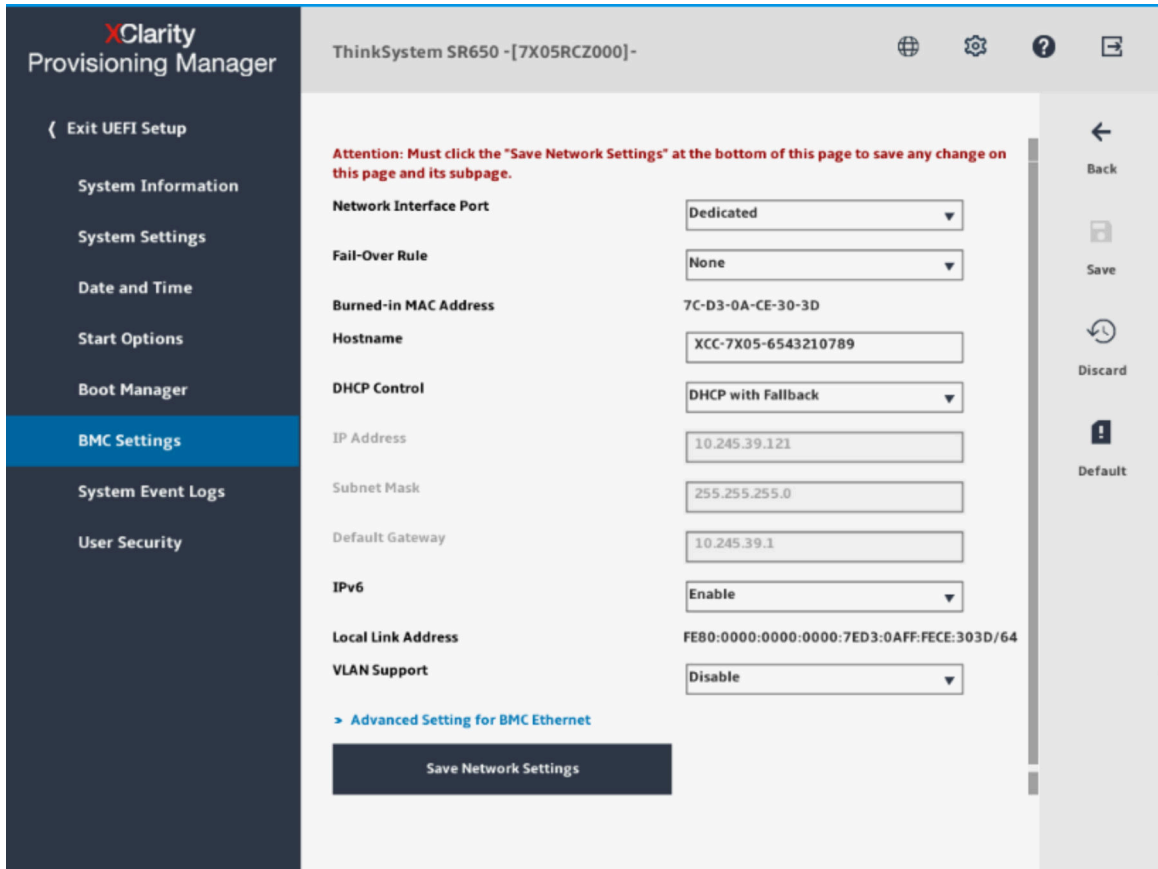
XClarity
Provisioning Manager

ThinkSystem SR650 -[7X05RCZ000]-

❮ Exit UEFI Setup

System Information

System Settings

Date and Time

Start Options

Boot Manager

BMC Settings

System Event Logs

User Security

Attention: Must click the "Save Network Settings" at the bottom of this page to save any change on this page and its subpage.

| | |
|---|---|
| Network Interface Port | Dedicated |
| Fail-Over Rule | None |
| Burned-in MAC Address | 7C-D3-0A-CE-30-3D |
| Hostname | XCC-7X05-6543210789 |
| DHCP Control | DHCP with Fallback |
| IP Address | 10.245.39.121 |
| Subnet Mask | 255.255.255.0 |
| Default Gateway | 10.245.39.1 |
| IPv6 | Enable |
| Local Link Address | FE80:0000:0000:0000:7ED3:0AFF:FECE:303D/64 |
| VLAN Support | Disable |

> Advanced Setting for BMC Ethernet

Save Network Settings

Back

Save

Discard

Default